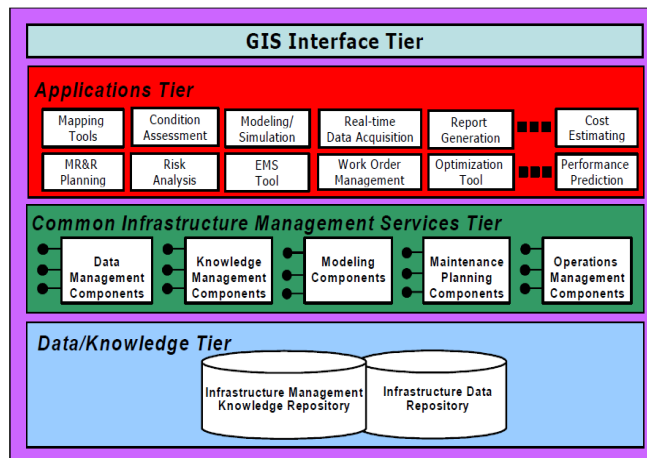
GIS Interface Tier

Applications Tier

Mapping Tools

Condition Assessment

Modeling/ Simulation

Real-time Data Acquisition

Report Generation

Cost Estimating

MR&R Planning

Risk Analysis

EMS Tool

Work Order Management

Optimization Tool

Performance Prediction

Common Infrastructure Management Services Tier

Data Management Components

Knowledge Management Components

Modeling Components

Maintenance Planning Components

Operations Management Components

Data/Knowledge Tier

Infrastructure Management Knowledge Repository

Infrastructure Data Repository